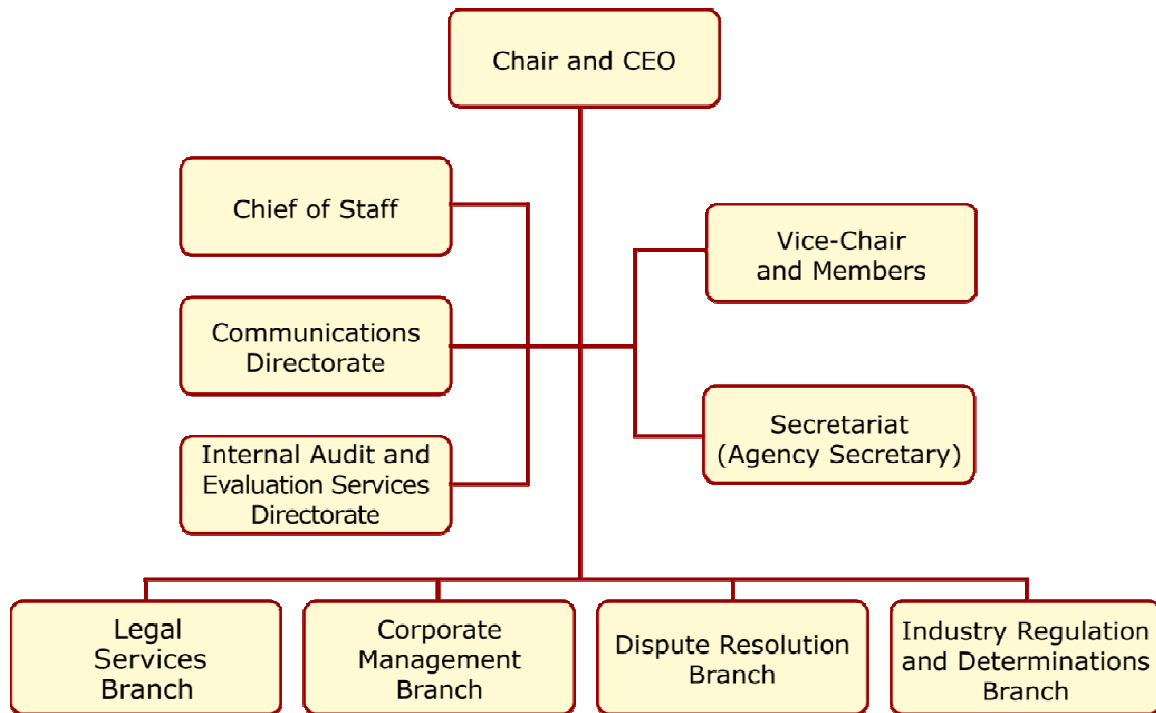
Chair and CEO

Chief of Staff

Communications Directorate

Internal Audit and Evaluation Services Directorate

Vice-Chair and Members

Secretariat (Agency Secretary)

Legal Services Branch

Corporate Management Branch

Dispute Resolution Branch

Industry Regulation and Determinations Branch